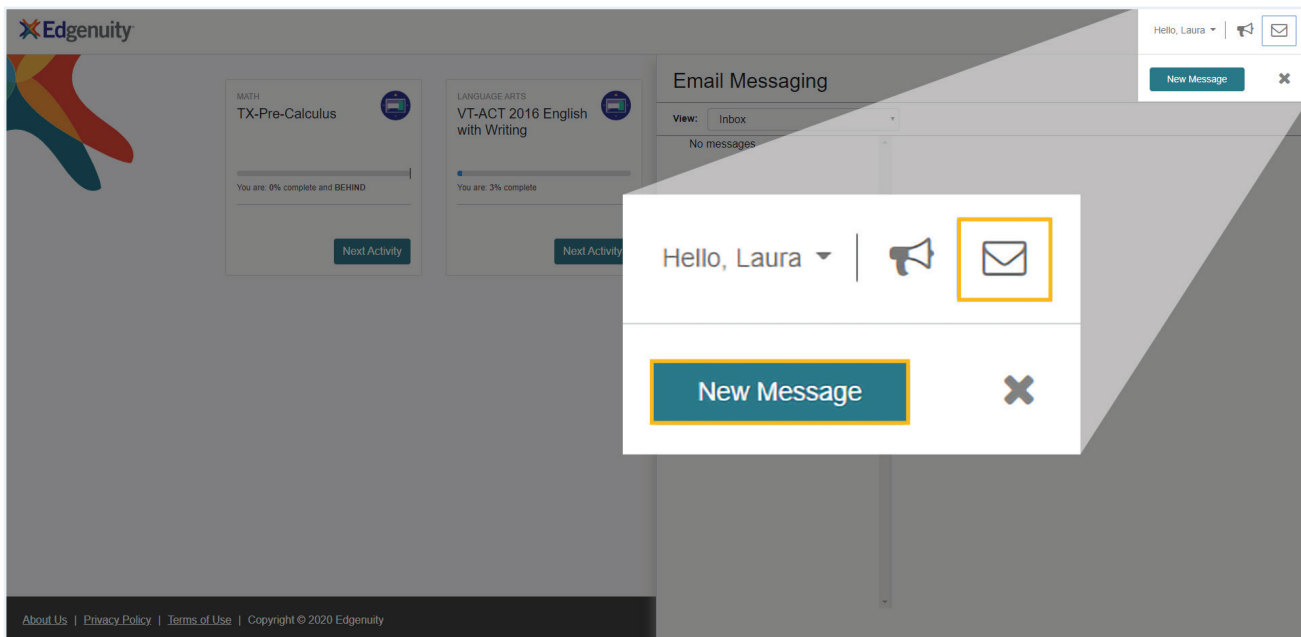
Edgenuity

Hello, Laura

New Message

MATH
TX-Pre-Calculus

You are: 0% complete and BEHIND

Next Activity

LANGUAGE ARTS
VT-ACT 2016 English with Writing

You are: 3% complete

Next Activity

Email Messaging

View: Inbox

No messages

Hello, Laura

New Message

About Us | Privacy Policy | Terms of Use | Copyright © 2020 Edgenuity